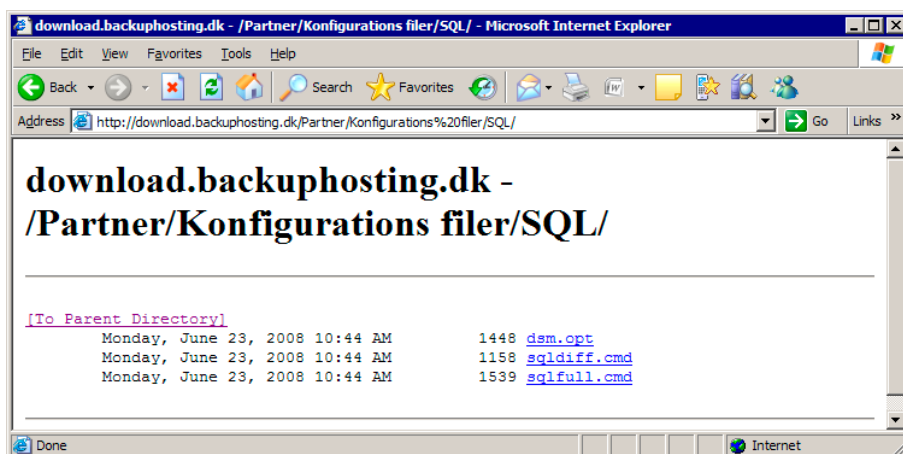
download.backuphosting.dk - /Partner/Konfigurations filer/SQL/ - Microsoft Internet Explorer

File Edit View Favorites Tools Help

Back Search Favorites

Address http://download.backuphosting.dk/Partner/Konfigurations%20filer/SQL/ Go Links

# download.backuphosting.dk - /Partner/Konfigurations filer/SQL/

[To Parent Directory]
Monday, June 23, 2008 10:44 AM 1448 dsm.opt
Monday, June 23, 2008 10:44 AM 1158 sqldiff.cmd
Monday, June 23, 2008 10:44 AM 1539 sqlfull.cmd

Done Internet